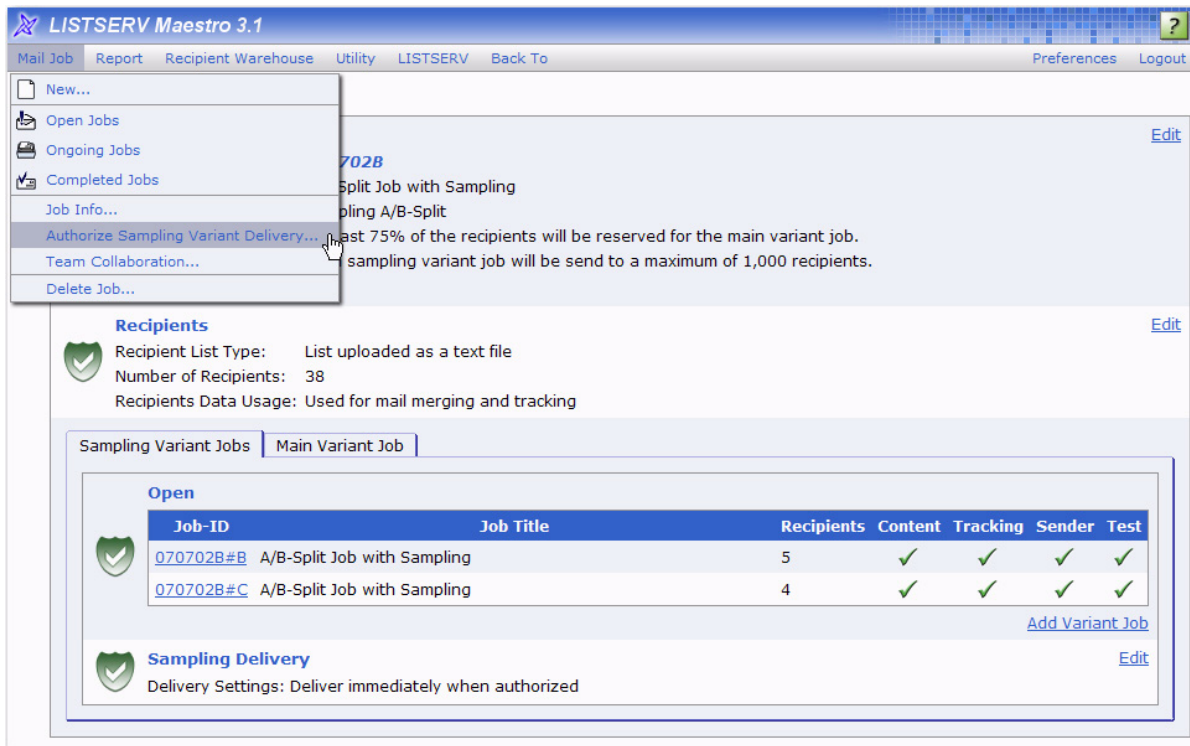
LISTSERV Maestro 3.1

?

Mail Job Report Recipient Warehouse Utility LISTSERV Back To

Preferences Logout

New...

Open Jobs

Ongoing Jobs

Completed Jobs

Job Info...

Authorize Sampling Variant Delivery...

Team Collaboration...

Delete Job...

Edit

702B

Split Job with Sampling

pling A/B-Split

ast 75% of the recipients will be reserved for the main variant job.

sampling variant job will be send to a maximum of 1,000 recipients.

Recipients

Edit

Recipient List Type: List uploaded as a text file

Number of Recipients: 38

Recipients Data Usage: Used for mail merging and tracking

Sampling Variant Jobs Main Variant Job

Open

| Job-ID | Job Title | Recipients | Content | Tracking | Sender | Test |
|---|---|---|---|---|---|---|
| 070702B#B | A/B-Split Job with Sampling | 5 | ✓ | ✓ | ✓ | ✓ |
| 070702B#C | A/B-Split Job with Sampling | 4 | ✓ | ✓ | ✓ | ✓ |

Add Variant Job

Sampling Delivery

Edit

Delivery Settings: Deliver immediately when authorized